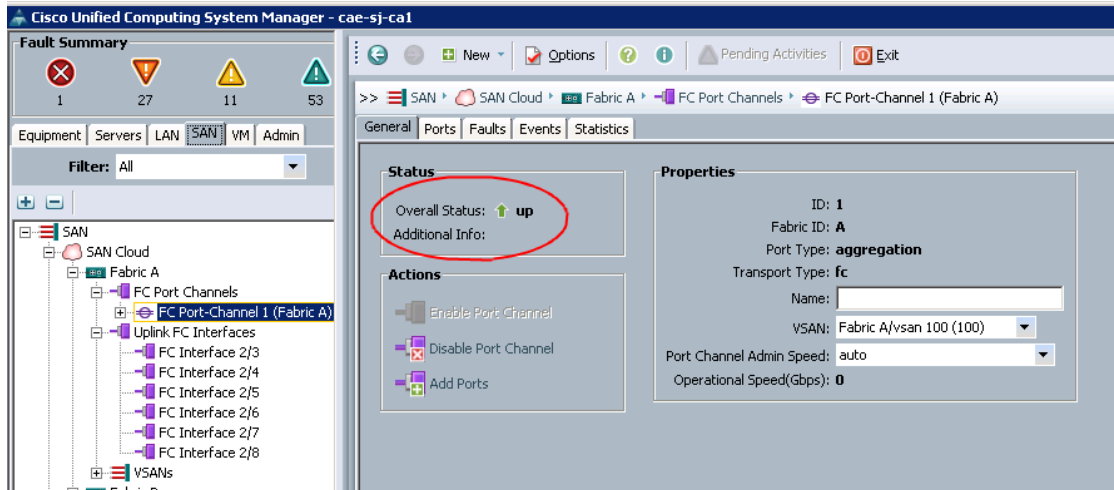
Cisco Unified Computing System Manager - cae-sj-ca1

Fault Summary

1 27 11 53

Equipment Servers LAN SAN VM Admin

Filter: All

SAN
SAN Cloud
Fabric A
FC Port Channels
FC Port-Channel 1 (Fabric A)
Uplink FC Interfaces
FC Interface 2/3
FC Interface 2/4
FC Interface 2/5
FC Interface 2/6
FC Interface 2/7
FC Interface 2/8
VSANs

New Options Pending Activities Exit

>> SAN ▸ SAN Cloud ▸ Fabric A ▸ FC Port Channels ▸ FC Port-Channel 1 (Fabric A)

General Ports Faults Events Statistics

Status
Overall Status: up
Additional Info:

Actions
Enable Port Channel
Disable Port Channel
Add Ports

Properties
ID: 1
Fabric ID: A
Port Type: aggregation
Transport Type: fc
Name:
VSAN: Fabric A/vsan 100 (100)
Port Channel Admin Speed: auto
Operational Speed(Gbps): 0